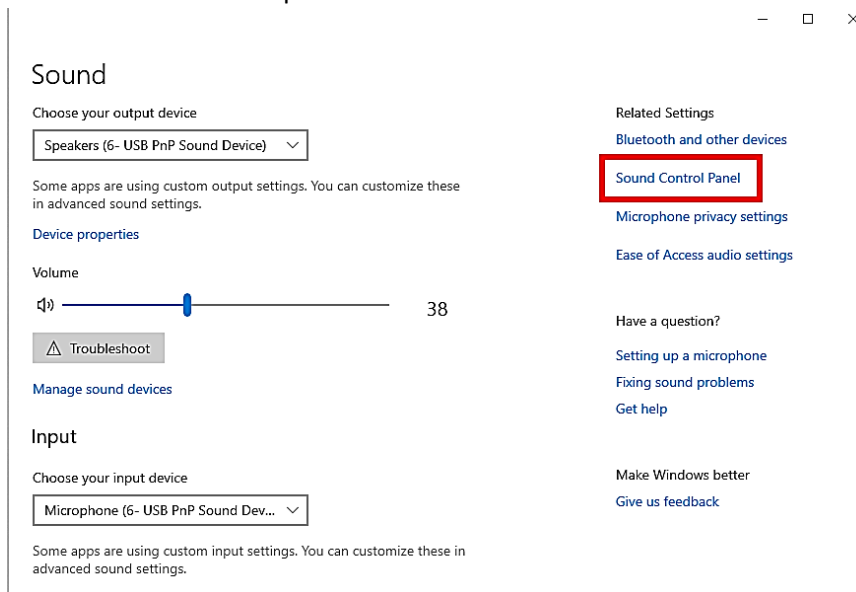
Sound

Choose your output device

Speakers (6- USB PnP Sound Device)

Some apps are using custom output settings. You can customize these in advanced sound settings.

Device properties

Volume

38

Troubleshoot

Manage sound devices

Input

Choose your input device

Microphone (6- USB PnP Sound Dev...

Some apps are using custom input settings. You can customize these in advanced sound settings.

Related Settings

Bluetooth and other devices

Sound Control Panel

Microphone privacy settings

Ease of Access audio settings

Have a question?

Setting up a microphone

Fixing sound problems

Get help

Make Windows better

Give us feedback